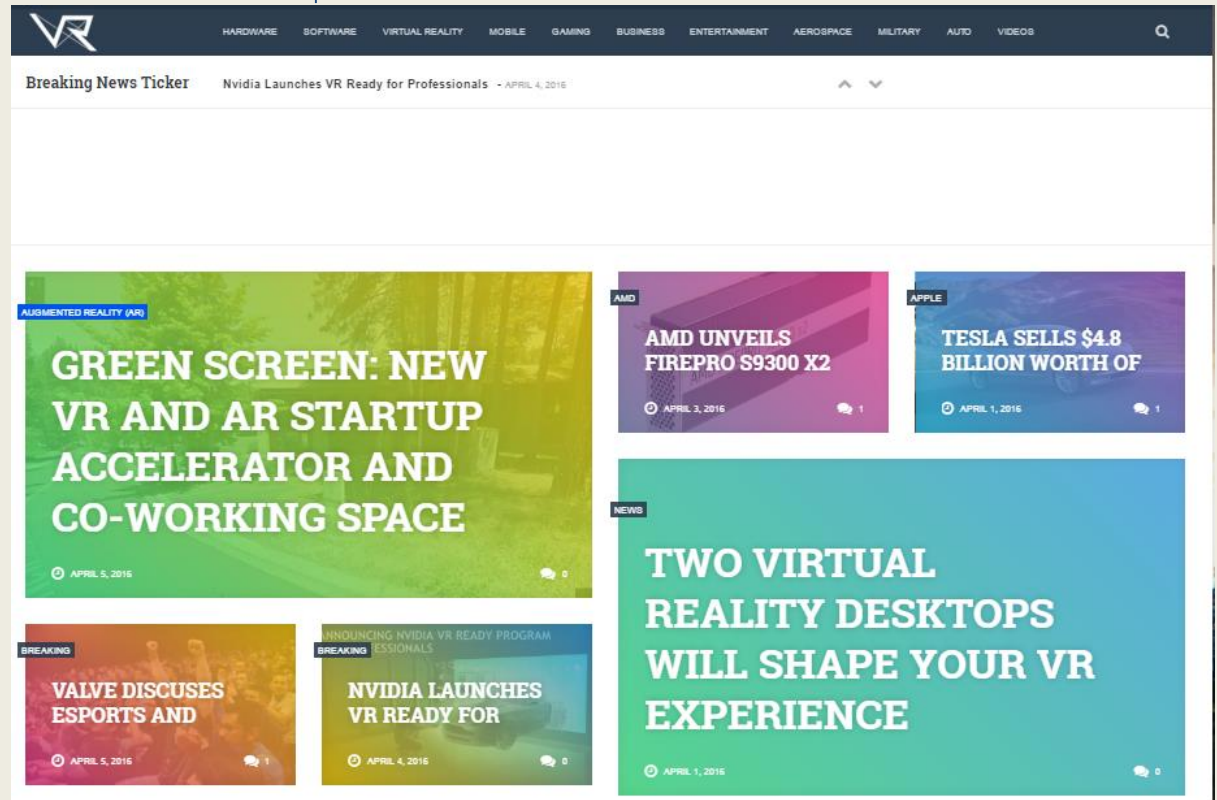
VR

HARDWARE SOFTWARE VIRTUAL REALITY MOBILE GAMING BUSINESS ENTERTAINMENT AEROSPACE MILITARY AUTO VIDEOS

Breaking News Ticker

Nvidia Launches VR Ready for Professionals - APRIL 4, 2016

AUGMENTED REALITY (AR)

GREEN SCREEN: NEW VR AND AR STARTUP ACCELERATOR AND CO-WORKING SPACE

APRIL 5, 2016

0

AMD

AMD UNVEILS FIREPRO S9300 X2

APRIL 3, 2016

1

APPLE

TESLA SELLS $4.8 BILLION WORTH OF

APRIL 1, 2016

1

NEWS

TWO VIRTUAL REALITY DESKTOPS WILL SHAPE YOUR VR EXPERIENCE

APRIL 1, 2016

0

BREAKING

VALVE DISCUSES ESPORTS AND

APRIL 5, 2016

1

ANNOUNCING NVIDIA VR READY PROGRAM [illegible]ESSIONALS

BREAKING

NVIDIA LAUNCHES VR READY FOR

APRIL 4, 2016

0